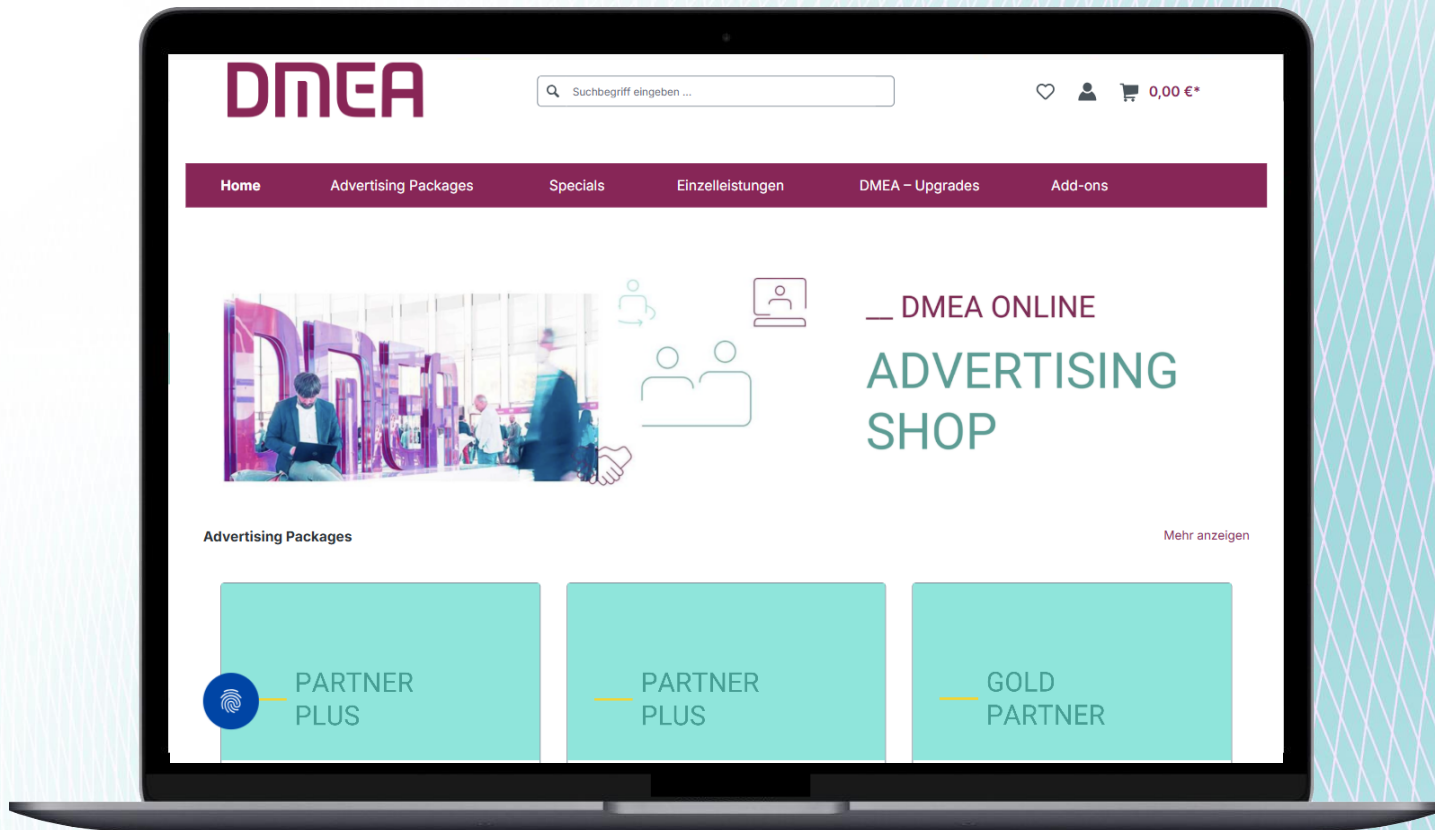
DMEA

Suchbegriff eingeben ...

0,00 €*

Home Advertising Packages Specials Einzelleistungen DMEA – Upgrades Add-ons

__ DMEA ONLINE

ADVERTISING SHOP

Advertising Packages

Mehr anzeigen

PARTNER PLUS

PARTNER PLUS

GOLD PARTNER